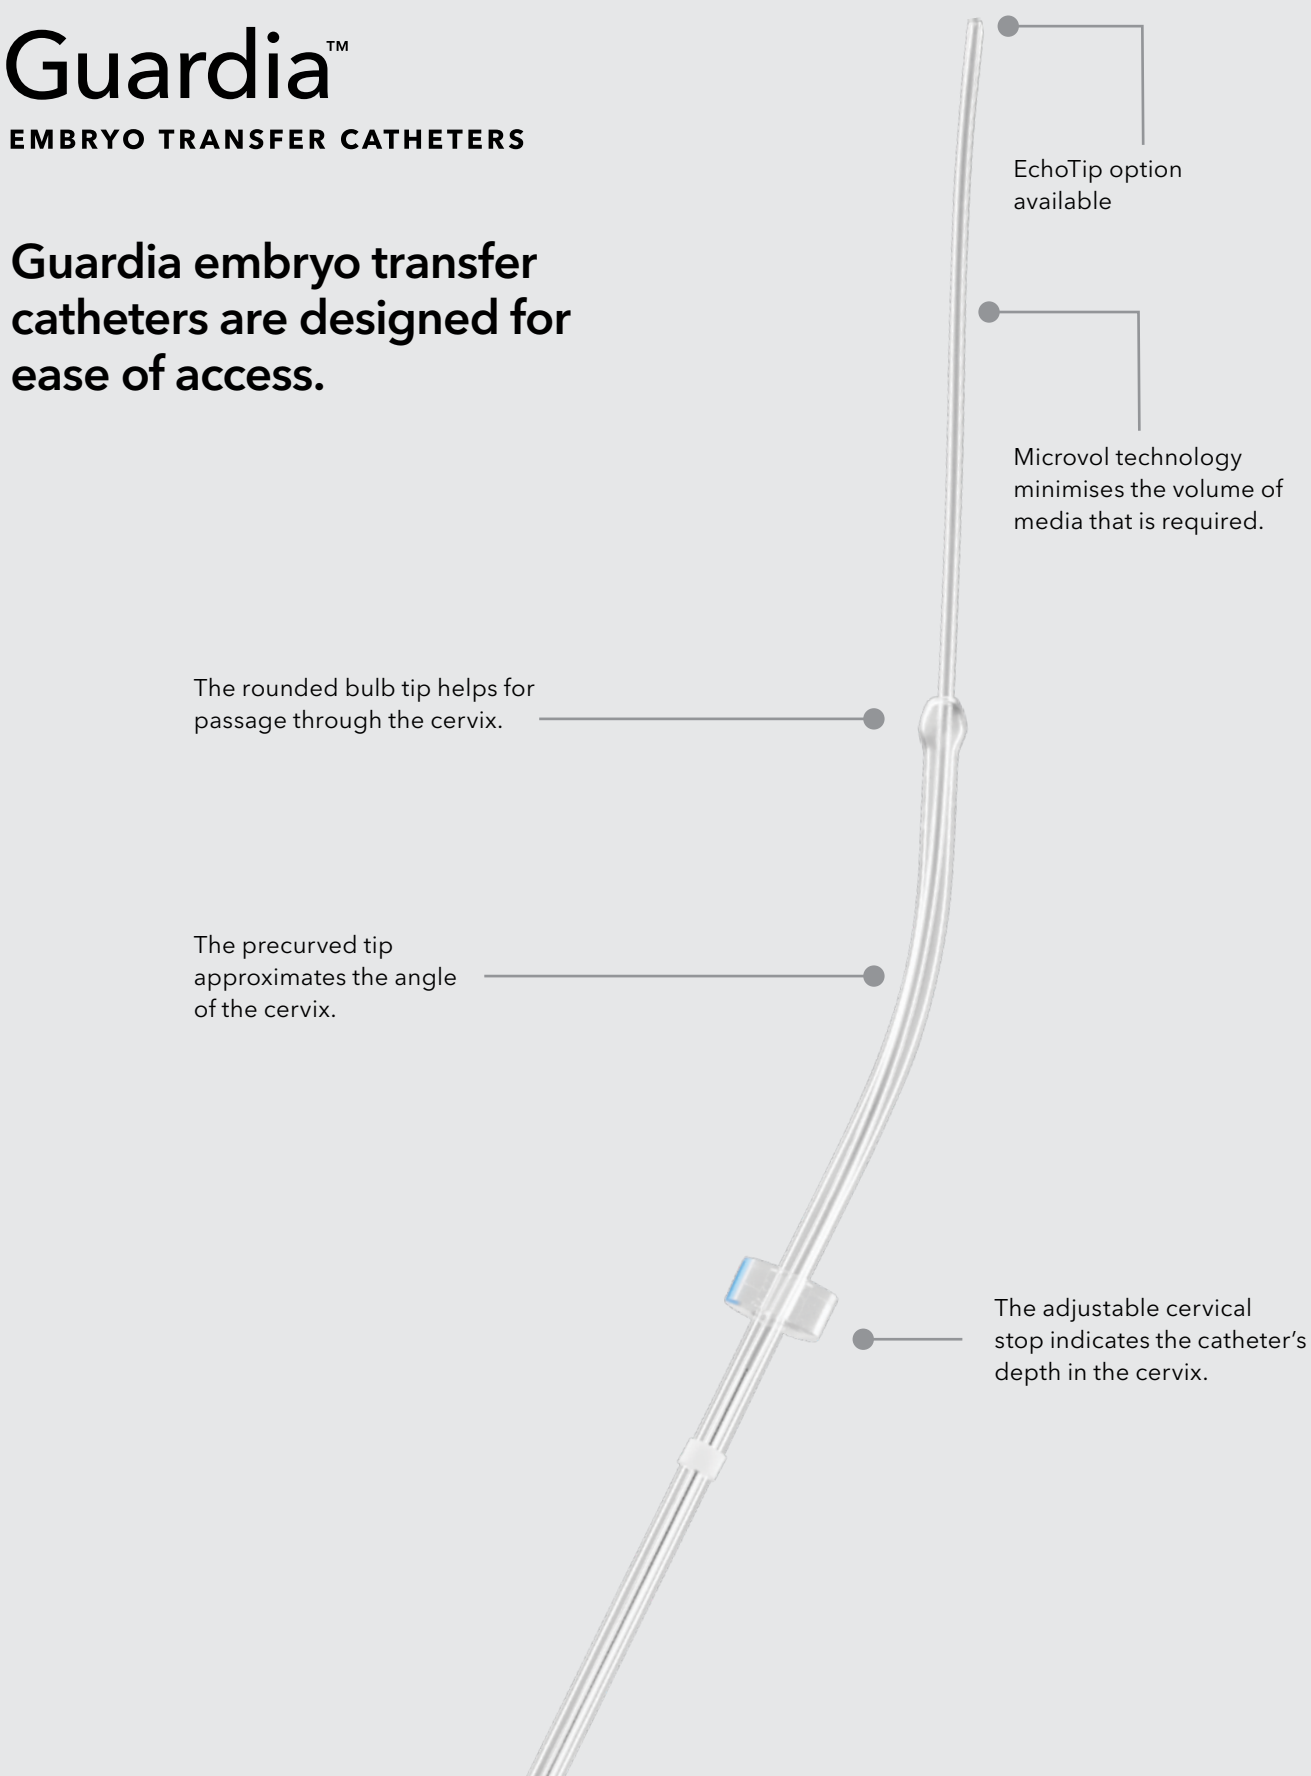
Guardia™

EMBRYO TRANSFER CATHETERS

Guardia embryo transfer catheters are designed for ease of access.

EchoTip option available

Microvol technology minimises the volume of media that is required.

The rounded bulb tip helps for passage through the cervix.

The precurved tip approximates the angle of the cervix.

The adjustable cervical stop indicates the catheter's depth in the cervix.